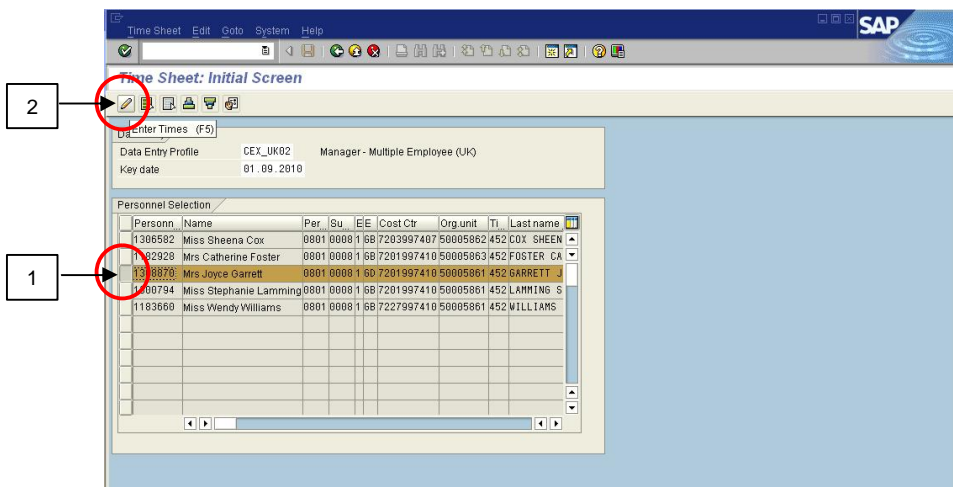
Time Sheet Edit Goto System Help

SAP

Time Sheet: Initial Screen

2

Enter Times (F5)

Da

Data Entry Profile CEX_UK02 Manager - Multiple Employee (UK)
Key date 01.09.2010

Personnel Selection

| Personn | Name | Per | Su | E | E | Cost Ctr | Org.unit | Ti | Last name |
|---|---|---|---|---|---|---|---|---|---|
| 1306582 | Miss Sheena Cox | 0801 | 0008 | 1 | 6B | 7203997407 | 50005862 | 452 | COX SHEEN |
| 1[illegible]82928 | Mrs Catherine Foster | 0801 | 0008 | 1 | 6B | 7201997410 | 50005863 | 452 | FOSTER CA |
| 13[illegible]8870 | Mrs Joyce Garrett | 0801 | 0008 | 1 | 6D | 7201997410 | 50005861 | 452 | GARRETT J |
| 1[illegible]00794 | Miss Stephanie Lamming | 0801 | 0008 | 1 | 6B | 7201997410 | 50005861 | 452 | LAMMING S |
| 1183660 | Miss Wendy Williams | 0801 | 0008 | 1 | 6B | 7227997410 | 50005861 | 452 | WILLIAMS |

1